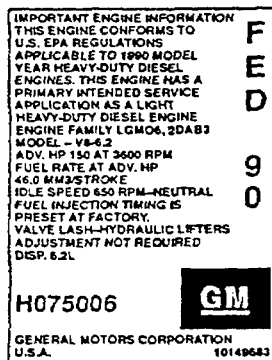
IMPORTANT ENGINE INFORMATION
THIS ENGINE CONFORMS TO U.S. EPA REGULATIONS APPLICABLE TO 1990 MODEL YEAR HEAVY-DUTY DIESEL ENGINES. THIS ENGINE HAS A PRIMARY INTENDED SERVICE APPLICATION AS A LIGHT HEAVY-DUTY DIESEL ENGINE
ENGINE FAMILY LGM06.2DAB3
MODEL – V8-6.2
ADV. HP 150 AT 3600 RPM
FUEL RATE AT ADV. HP 46.0 MM3/STROKE
IDLE SPEED 650 RPM–NEUTRAL
FUEL INJECTION TIMING IS PRESET AT FACTORY.
VALVE LASH–HYDRAULIC LIFTERS ADJUSTMENT NOT REQUIRED
DISP. 6.2L

F
E
D

9
0

H075006

GM

GENERAL MOTORS CORPORATION
U.S.A.
10149683